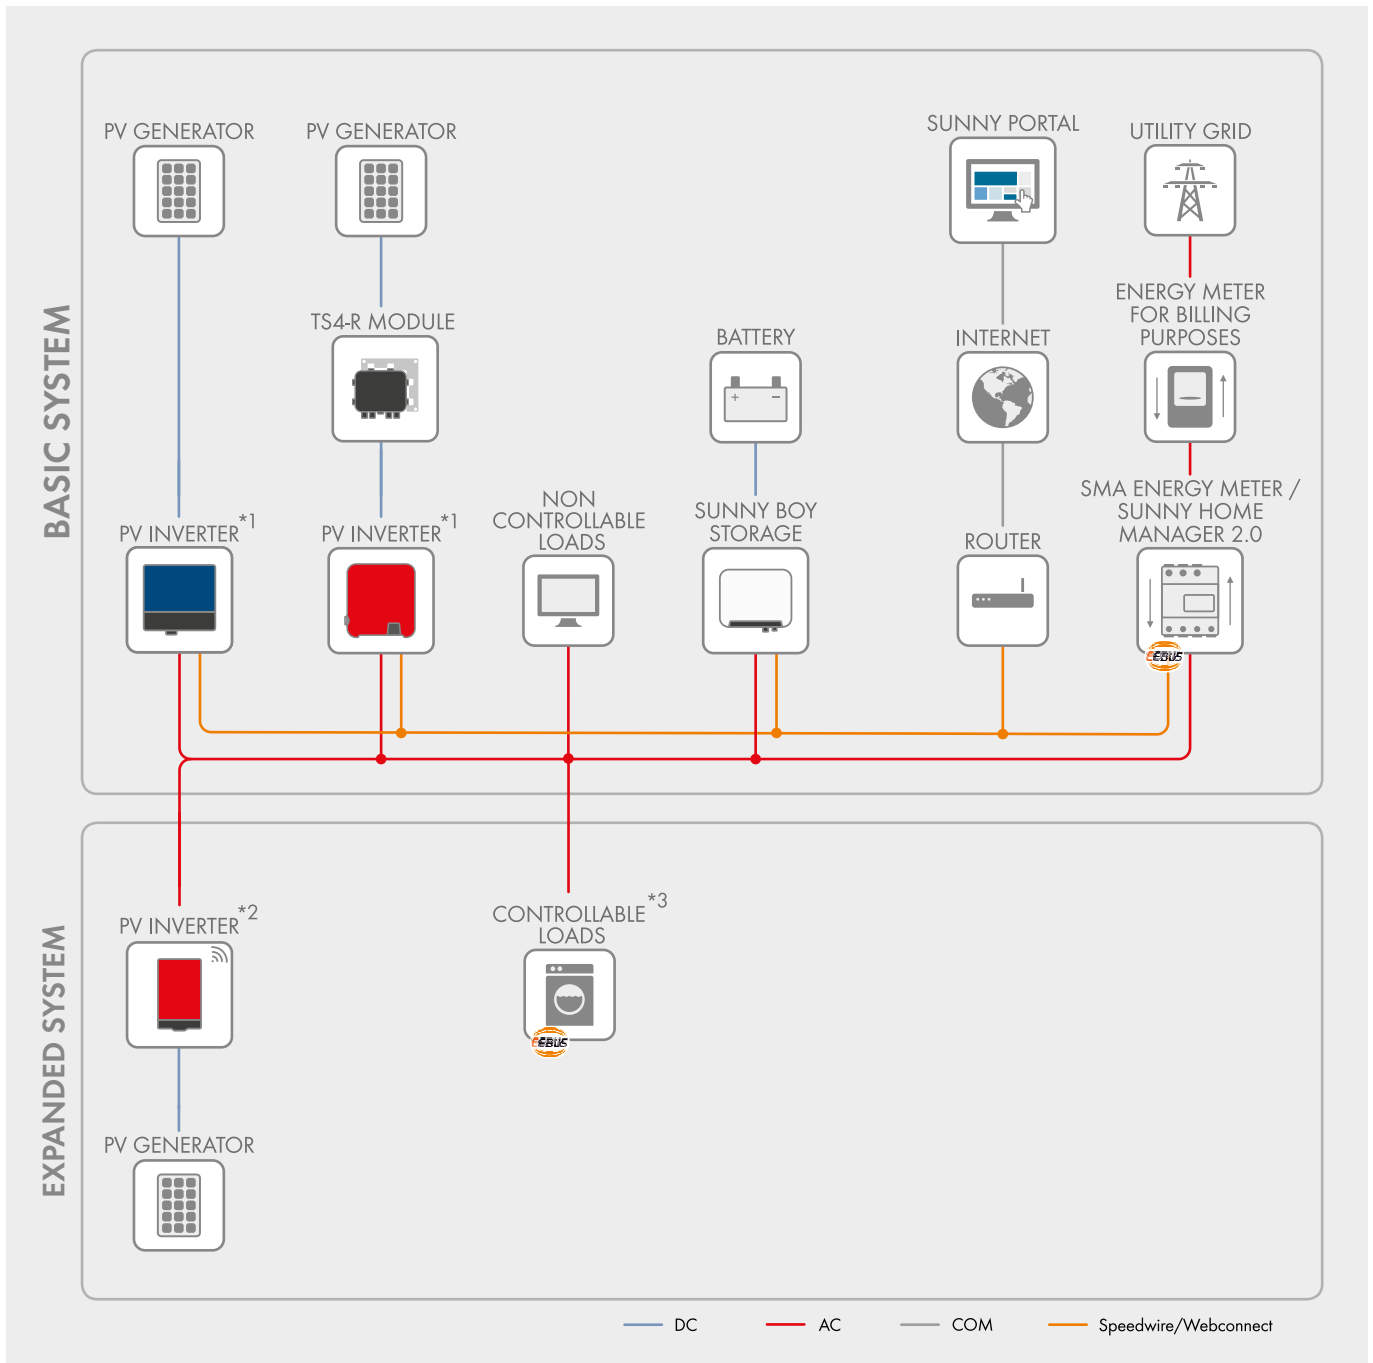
BASIC SYSTEM

PV GENERATOR

PV GENERATOR

SUNNY PORTAL

UTILITY GRID

TS4-R MODULE

BATTERY

INTERNET

ENERGY METER FOR BILLING PURPOSES

PV INVERTER $^{*1}$

PV INVERTER $^{*1}$

NON CONTROLLABLE LOADS

SUNNY BOY STORAGE

ROUTER

SMA ENERGY METER / SUNNY HOME MANAGER 2.0

EEBUS

EXPANDED SYSTEM

PV INVERTER $^{*2}$

CONTROLLABLE $^{*3}$ LOADS

EEBUS

PV GENERATOR

DC AC COM Speedwire/Webconnect